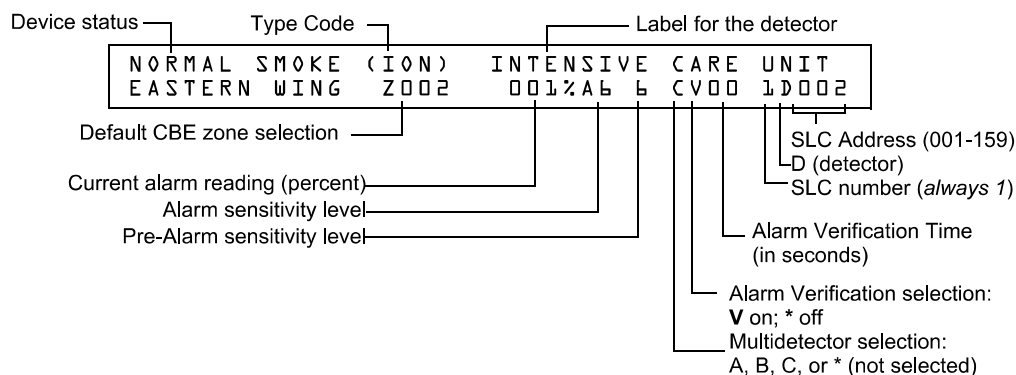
Device status
Type Code
Label for the detector

NORMAL SMOKE (ION) INTENSIVE CARE UNIT
EASTERN WING Z002 001%A6 6 CV00 1D002

Default CBE zone selection
SLC Address (001-159)
D (detector)
SLC number (*always 1*)
Current alarm reading (percent)
Alarm sensitivity level
Pre-Alarm sensitivity level
Alarm Verification Time (in seconds)
Alarm Verification selection: **V** on; **\*** off
Multidetector selection: A, B, C, or * (not selected)